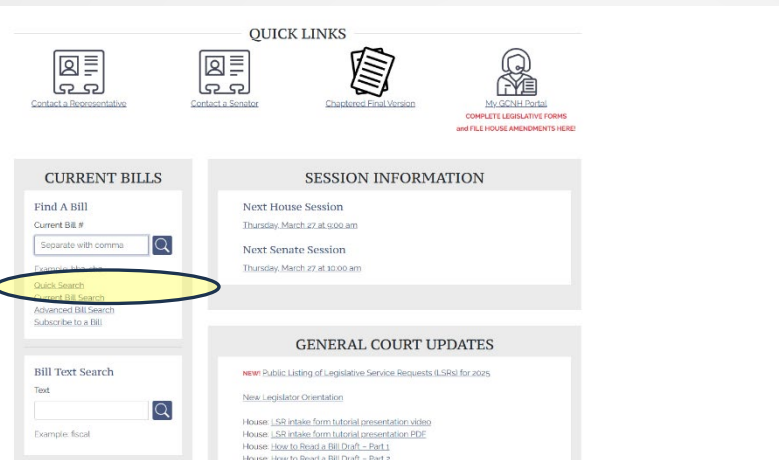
QUICK LINKS

Contact a Representative

Contact a Senator

Chaptered Final Version

My GCNH Portal
COMPLETE LEGISLATIVE FORMS and FILE HOUSE AMENDMENTS HERE!

CURRENT BILLS

Find A Bill

Current Bill #

Separate with comma

Example: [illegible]

Quick Search
Current Bill Search
Advanced Bill Search
Subscribe to a Bill

Bill Text Search

Text

Example: fiscal

SESSION INFORMATION

Next House Session
Thursday, March 27 at 9:00 am

Next Senate Session
Thursday, March 27 at 10:00 am

GENERAL COURT UPDATES

NEW! Public Listing of Legislative Service Requests (LSRs) for 2025

New Legislator Orientation

House: LSR intake form tutorial presentation video
House: LSR intake form tutorial presentation PDF
House: How to Read a Bill Draft – Part 1
House: How to Read a Bill Draft – Part 2